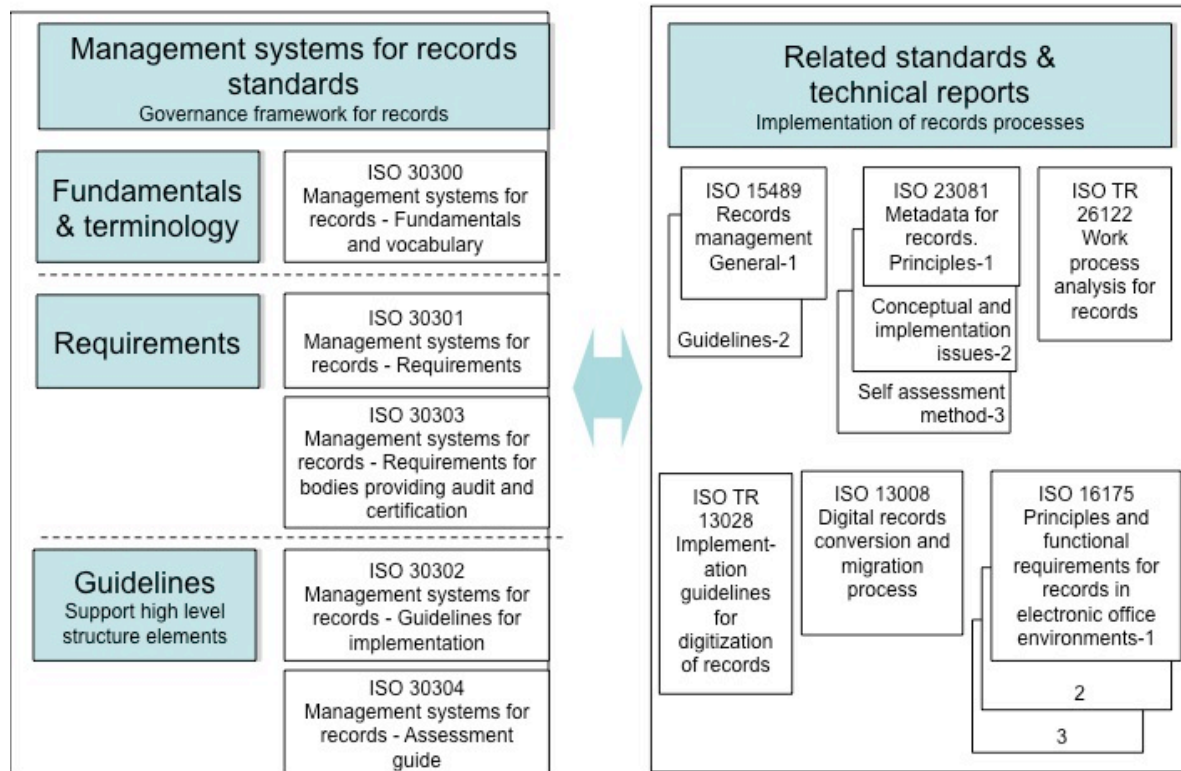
Management systems for records standards
Governance framework for records

Fundamentals & terminology

ISO 30300
Management systems for records - Fundamentals and vocabulary

Requirements

ISO 30301
Management systems for records - Requirements

ISO 30303
Management systems for records - Requirements for bodies providing audit and certification

Guidelines
Support high level structure elements

ISO 30302
Management systems for records - Guidelines for implementation

ISO 30304
Management systems for records - Assessment guide

Related standards & technical reports
Implementation of records processes

ISO 15489
Records management
General-1

Guidelines-2

ISO 23081
Metadata for records.
Principles-1

Conceptual and implementation issues-2

Self assessment method-3

ISO TR 26122
Work process analysis for records

ISO TR 13028
Implementation guidelines for digitization of records

ISO 13008
Digital records conversion and migration process

ISO 16175
Principles and functional requirements for records in electronic office environments-1

2

3